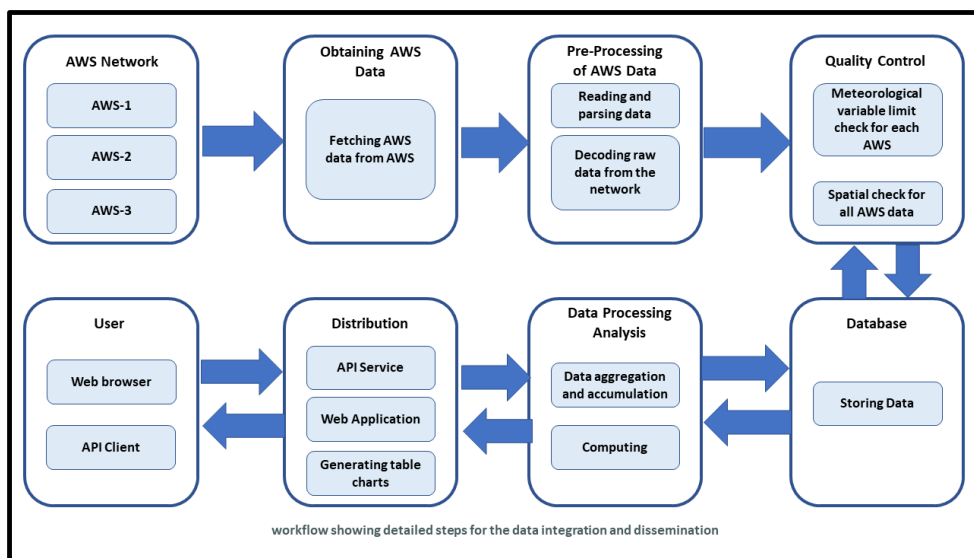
AWS Network

AWS-1

AWS-2

AWS-3

Obtaining AWS Data

Fetching AWS data from AWS

Pre-Processing of AWS Data

Reading and parsing data

Decoding raw data from the network

Quality Control

Meteorological variable limit check for each AWS

Spatial check for all AWS data

User

Web browser

API Client

Distribution

API Service

Web Application

Generating table charts

Data Processing Analysis

Data aggregation and accumulation

Computing

Database

Storing Data

workflow showing detailed steps for the data integration and dissemination